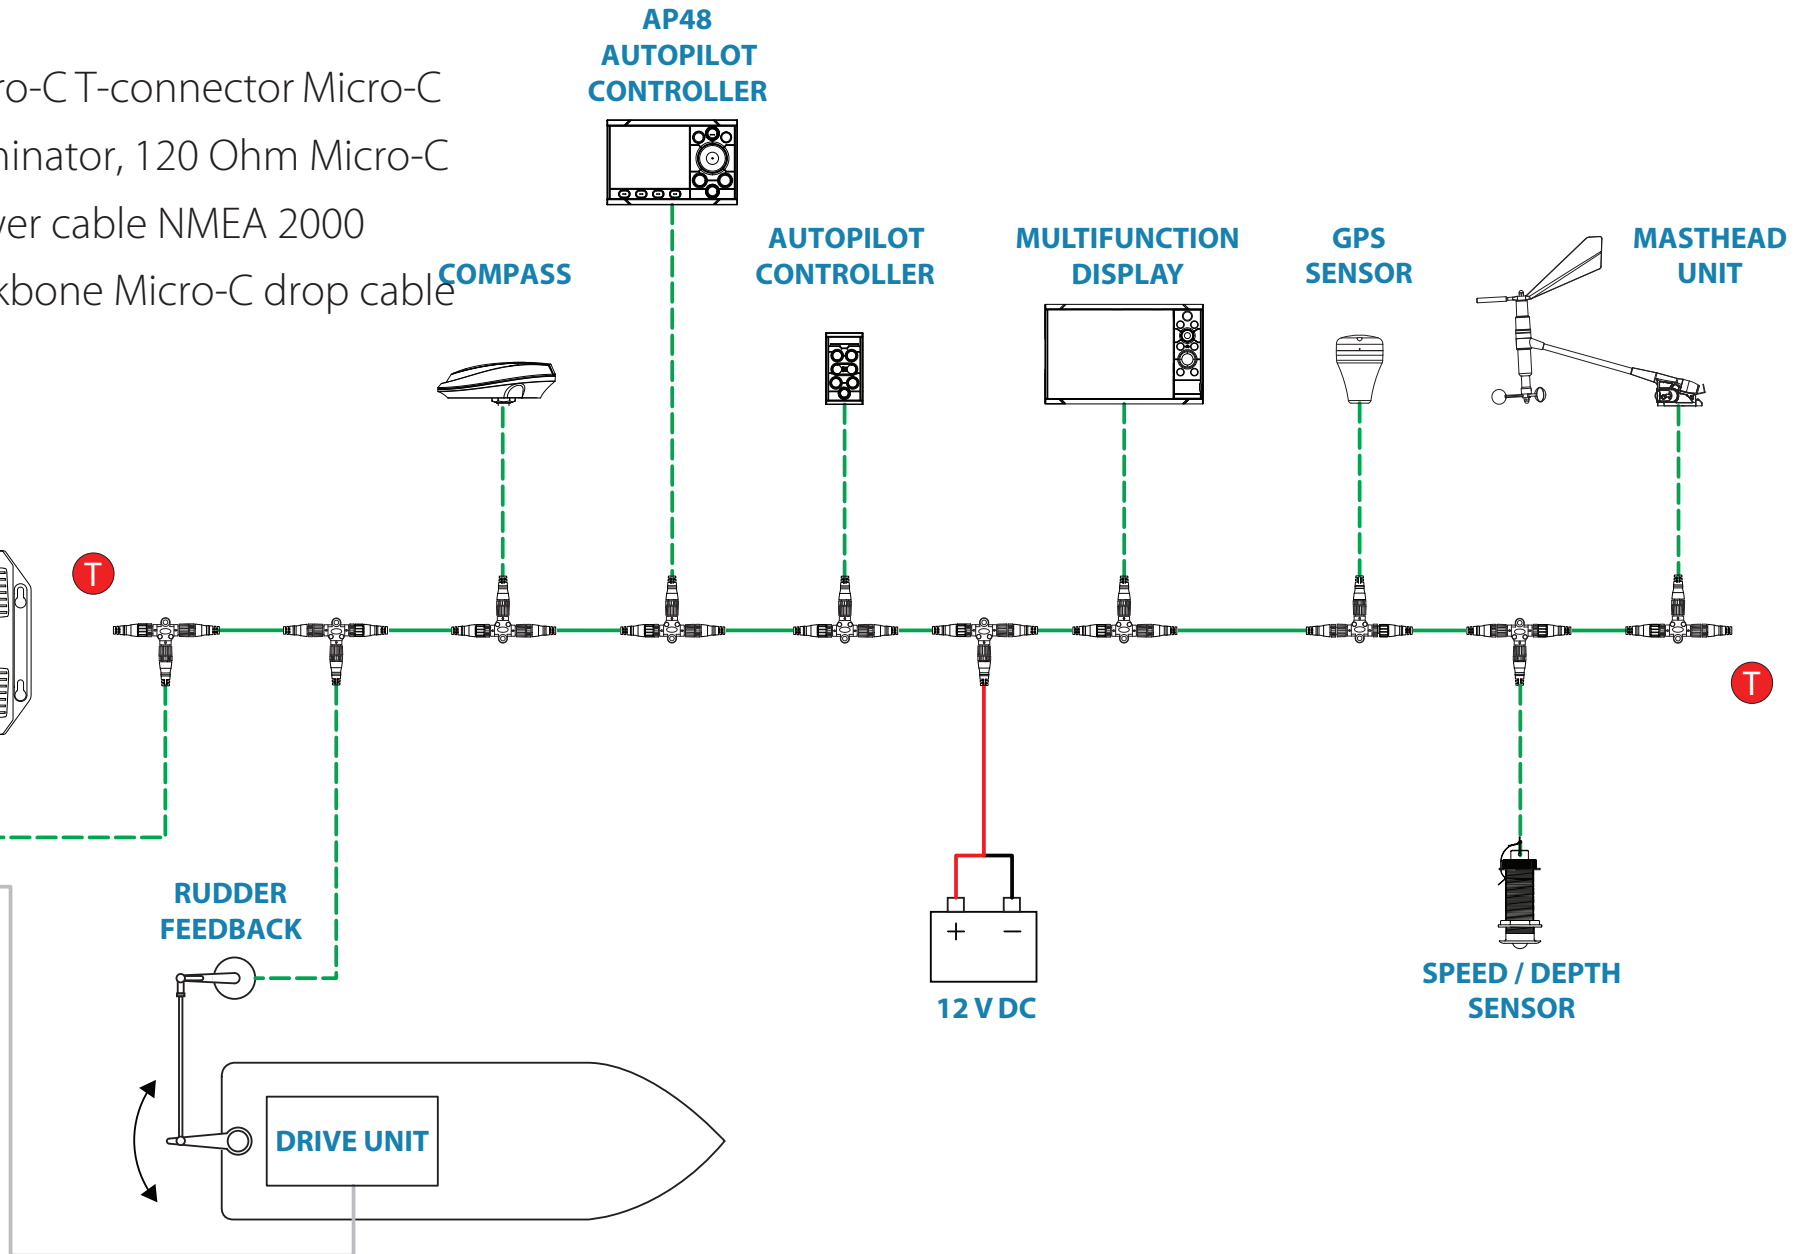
ro-C T-connector Micro-C
inator, 120 Ohm Micro-C
ver cable NMEA 2000
kbone Micro-C drop cable

AP48 AUTOPILOT CONTROLLER

COMPASS

AUTOPILOT CONTROLLER

MULTIFUNCTION DISPLAY

GPS SENSOR

MASTHEAD UNIT

T

T

RUDDER FEEDBACK

+ −

12 V DC

SPEED / DEPTH SENSOR

DRIVE UNIT